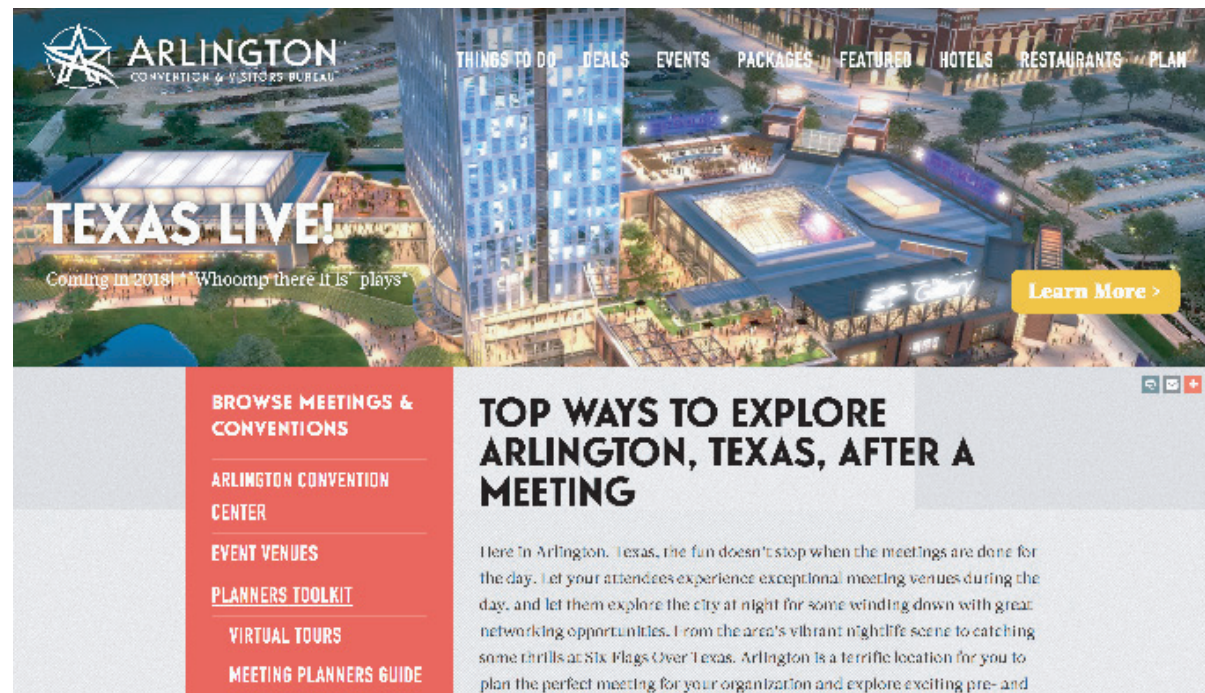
ARLINGTON
CONVENTION & VISITORS BUREAU

THINGS TO DO DEALS EVENTS PACKAGES FEATURED HOTELS RESTAURANTS PLAN

TEXAS LIVE!

Coming in 2018! "Whoomp there it is" plays"

Learn More >

BROWSE MEETINGS & CONVENTIONS

ARLINGTON CONVENTION CENTER

EVENT VENUES

PLANNERS TOOLKIT

VIRTUAL TOURS

MEETING PLANNERS GUIDE

TOP WAYS TO EXPLORE ARLINGTON, TEXAS, AFTER A MEETING

Here in Arlington, Texas, the fun doesn't stop when the meetings are done for the day. Let your attendees experience exceptional meeting venues during the day, and let them explore the city at night for some winding down with great networking opportunities. From the area's vibrant nightlife scene to catching some thrills at Six Flags Over Texas, Arlington is a terrific location for you to plan the perfect meeting for your organization and explore exciting pre- and